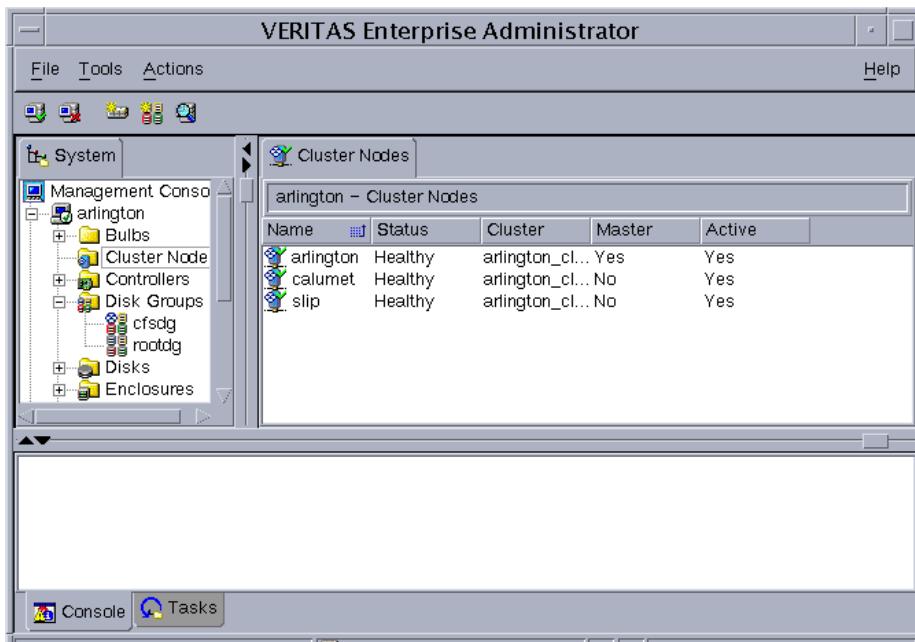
VERITAS Enterprise Administrator

File Tools Actions Help

System

Management Conso
arlington
Bulbs
Cluster Node
Controllers
Disk Groups
cfsdg
rootdg
Disks
Enclosures

Cluster Nodes

arlington – Cluster Nodes

| Name | Status | Cluster | Master | Active |
|---|---|---|---|---|
| arlington | Healthy | arlington_cl... | Yes | Yes |
| calumet | Healthy | arlington_cl... | No | Yes |
| slip | Healthy | arlington_cl... | No | Yes |

Console Tasks